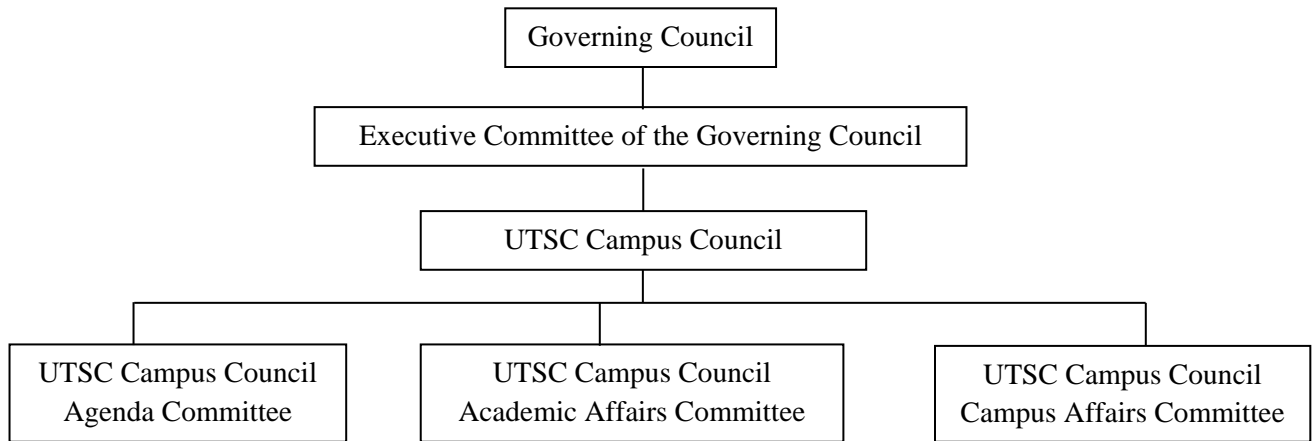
Governing Council

Executive Committee of the Governing Council

UTSC Campus Council

UTSC Campus Council Agenda Committee

UTSC Campus Council Academic Affairs Committee

UTSC Campus Council Campus Affairs Committee